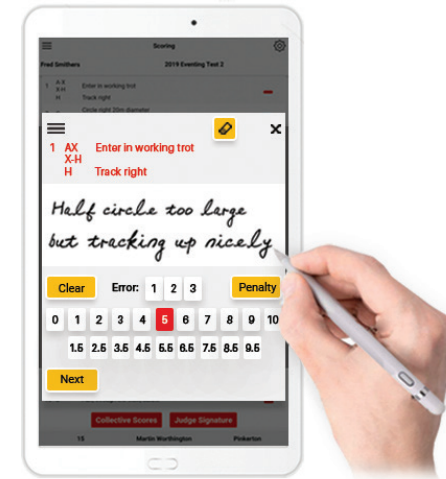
Scoring
Fred Smithers
2019 Eventing Test 2
1 A-X X-H H Enter in working trot Track right
Circle right 20m diameter

1 AX Enter in working trot
X-H
H Track right

Half circle too large but tracking up nicely

Clear
Error: 1 2 3
Penalty
0 1 2 3 4 5 6 7 8 9 10
1.5 2.5 3.5 4.5 5.5 6.5 7.5 8.5 9.5
Next

Collective Scores
Judge Signature
15 Martin Worthington Pinkerton